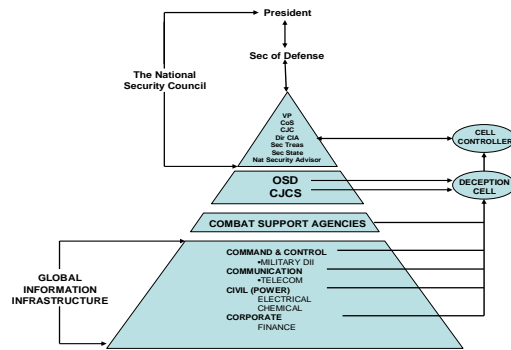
President

Sec of Defense

The National Security Council

VP
CoS
CJC
Dir CIA
Sec Treas
Sec State
Nat Security Advisor

CELL CONTROLLER

OSD
CJCS

DECEPTION CELL

COMBAT SUPPORT AGENCIES

GLOBAL INFORMATION INFRASTRUCTURE

COMMAND & CONTROL
•MILITARY DII
COMMUNICATION
•TELECOM
CIVIL (POWER)
ELECTRICAL
CHEMICAL
CORPORATE
FINANCE